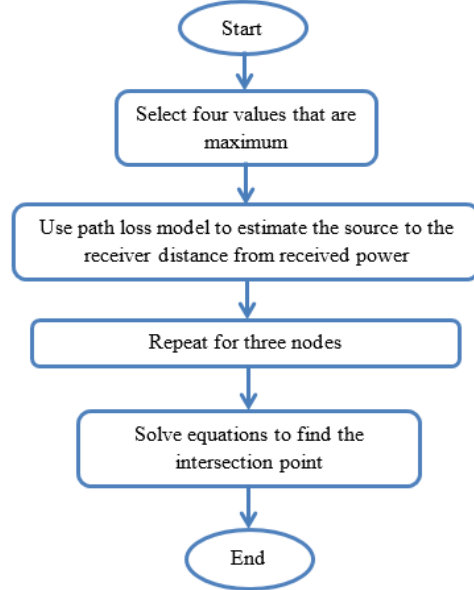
Start

Select four values that are maximum

Use path loss model to estimate the source to the receiver distance from received power

Repeat for three nodes

Solve equations to find the intersection point

End